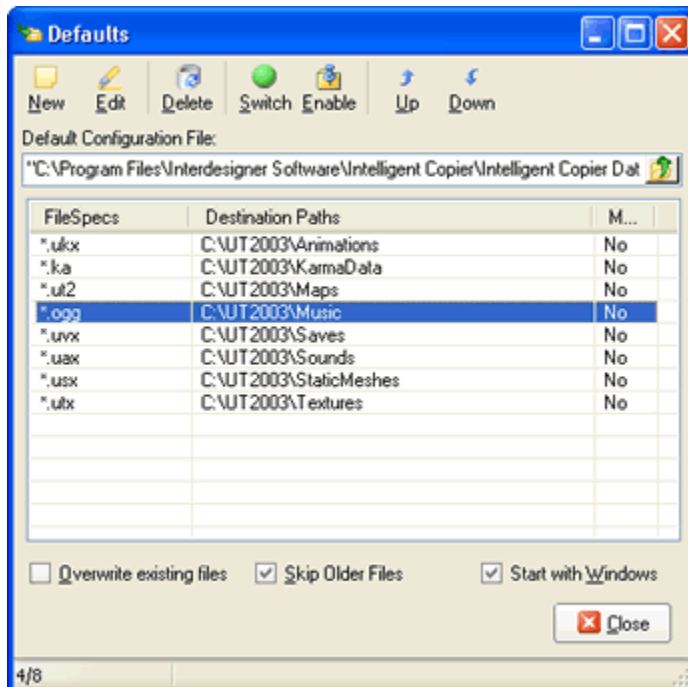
Defaults

New Edit Delete Switch Enable Up Down

Default Configuration File:

"C:\Program Files\Interdesigner Software\Intelligent Copier\Intelligent Copier Dat

| FileSpecs | Destination Paths | M... |
|---|---|---|
| *.ukx | C:\UT2003\Animations | No |
| *.ka | C:\UT2003\KarmaData | No |
| *.ut2 | C:\UT2003\Maps | No |
| *.ogg | C:\UT2003\Music | No |
| *.uvx | C:\UT2003\Saves | No |
| *.uax | C:\UT2003\Sounds | No |
| *.usx | C:\UT2003\StaticMeshes | No |
| *.utx | C:\UT2003\Textures | No |

Overwrite existing files Skip Older Files Start with Windows

Close

4/8